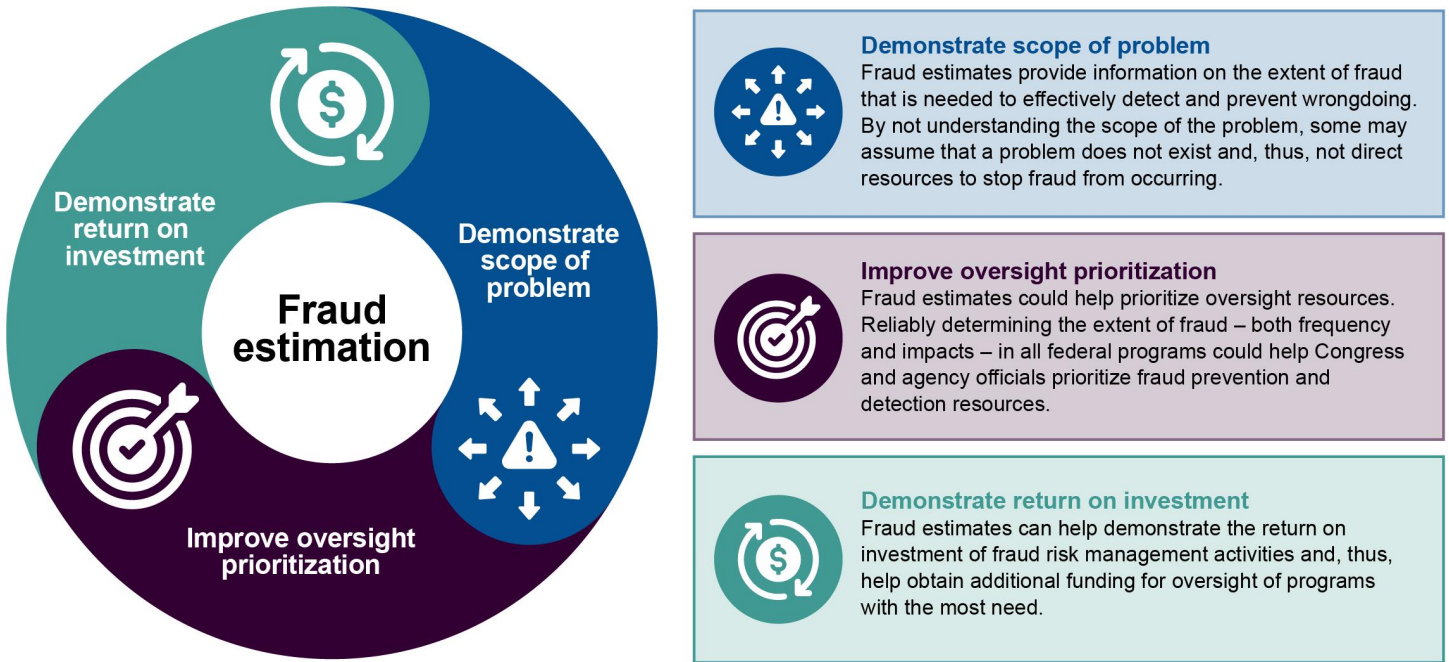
Demonstrate return on investment

Fraud estimation

Demonstrate scope of problem

Improve oversight prioritization

Demonstrate scope of problem
Fraud estimates provide information on the extent of fraud that is needed to effectively detect and prevent wrongdoing. By not understanding the scope of the problem, some may assume that a problem does not exist and, thus, not direct resources to stop fraud from occurring.

Improve oversight prioritization
Fraud estimates could help prioritize oversight resources. Reliably determining the extent of fraud – both frequency and impacts – in all federal programs could help Congress and agency officials prioritize fraud prevention and detection resources.

Demonstrate return on investment
Fraud estimates can help demonstrate the return on investment of fraud risk management activities and, thus, help obtain additional funding for oversight of programs with the most need.